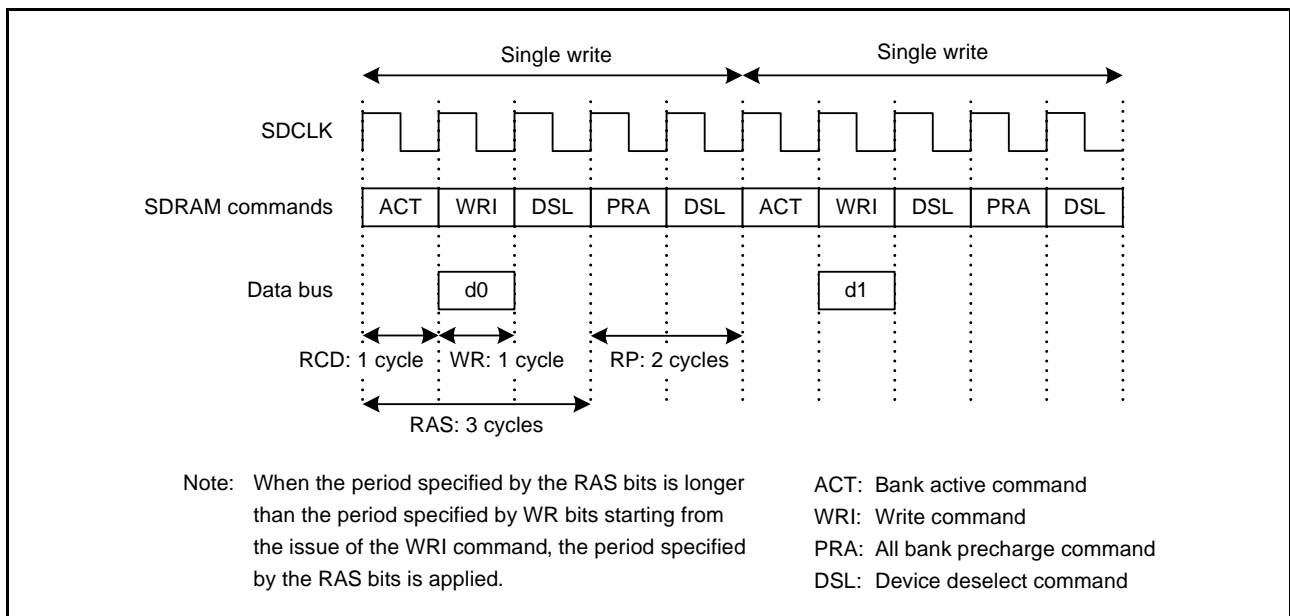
Single write

Single write

SDCLK

SDRAM commands

| ACT | WRI | DSL | PRA | DSL | ACT | WRI | DSL | PRA | DSL |
|---|---|---|---|---|---|---|---|---|---|

Data bus

d0

d1

RCD: 1 cycle

WR: 1 cycle

RP: 2 cycles

RAS: 3 cycles

Note: When the period specified by the RAS bits is longer than the period specified by WR bits starting from the issue of the WRI command, the period specified by the RAS bits is applied.

ACT: Bank active command
WRI: Write command
PRA: All bank precharge command
DSL: Device deselect command